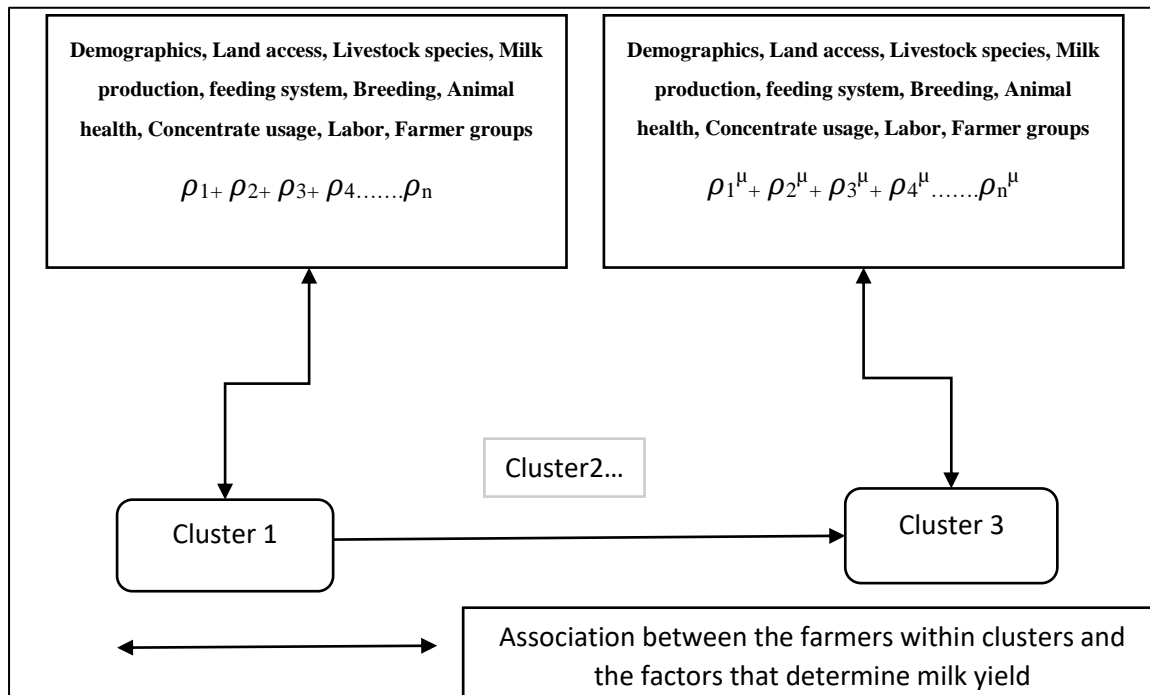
Demographics, Land access, Livestock species, Milk production, feeding system, Breeding, Animal health, Concentrate usage, Labor, Farmer groups

$\rho_{1}+\rho_{2}+\rho_{3}+\rho_{4}.......\rho_{n}$

Demographics, Land access, Livestock species, Milk production, feeding system, Breeding, Animal health, Concentrate usage, Labor, Farmer groups

$\rho_{1}^{\mu}+\rho_{2}^{\mu}+\rho_{3}^{\mu}+\rho_{4}^{\mu}.......\rho_{n}^{\mu}$

Cluster2…

Cluster 1

Cluster 3

Association between the farmers within clusters and the factors that determine milk yield